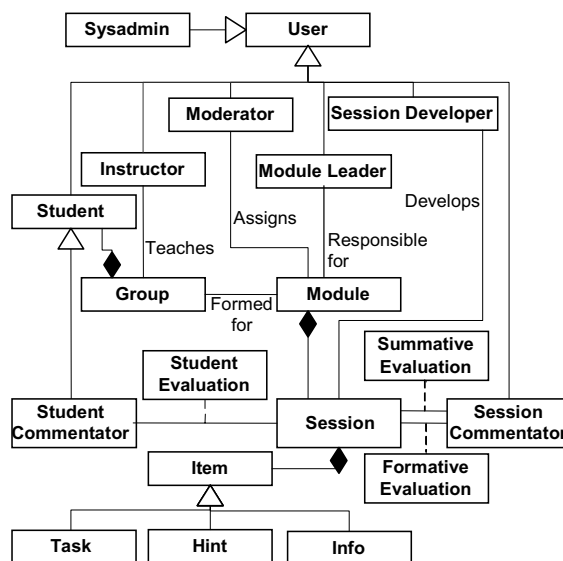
Sysadmin

User

Moderator

Session Developer

Instructor

Module Leader

Student

Assigns

Develops

Teaches

Responsible for

Group

Formed for

Module

Student Evaluation

Summative Evaluation

Student Commentator

Session

Session Commentator

Item

Formative Evaluation

Task

Hint

Info